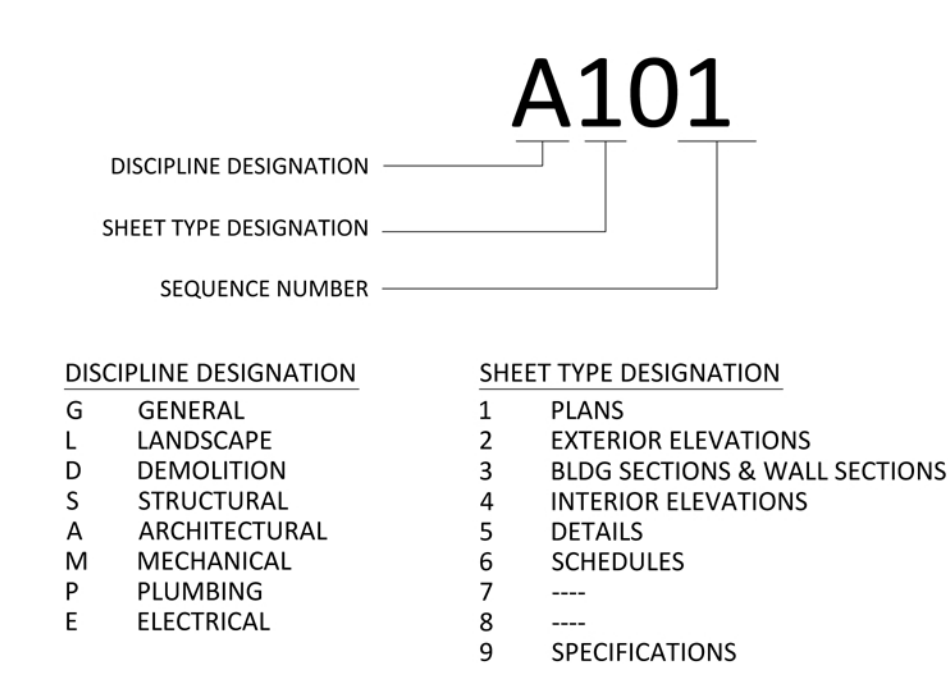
A101

DISCIPLINE DESIGNATION

SHEET TYPE DESIGNATION

SEQUENCE NUMBER

DISCIPLINE DESIGNATION

G GENERAL
L LANDSCAPE
D DEMOLITION
S STRUCTURAL
A ARCHITECTURAL
M MECHANICAL
P PLUMBING
E ELECTRICAL

SHEET TYPE DESIGNATION

1 PLANS
2 EXTERIOR ELEVATIONS
3 BLDG SECTIONS & WALL SECTIONS
4 INTERIOR ELEVATIONS
5 DETAILS
6 SCHEDULES
7 ----
8 ----
9 SPECIFICATIONS